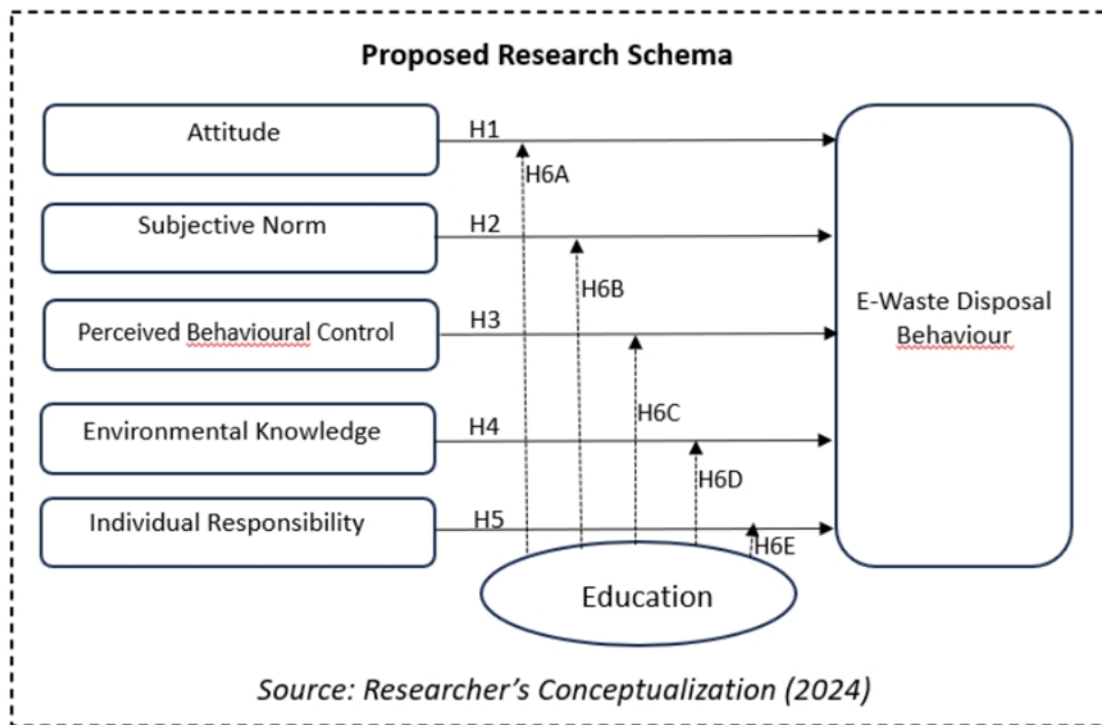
Proposed Research Schema

Attitude

H1

H6A

Subjective Norm

H2

H6B

Perceived Behavioural Control

H3

H6C

Environmental Knowledge

H4

H6D

Individual Responsibility

H5

H6E

E-Waste Disposal Behaviour

Education

Source: Researcher's Conceptualization (2024)